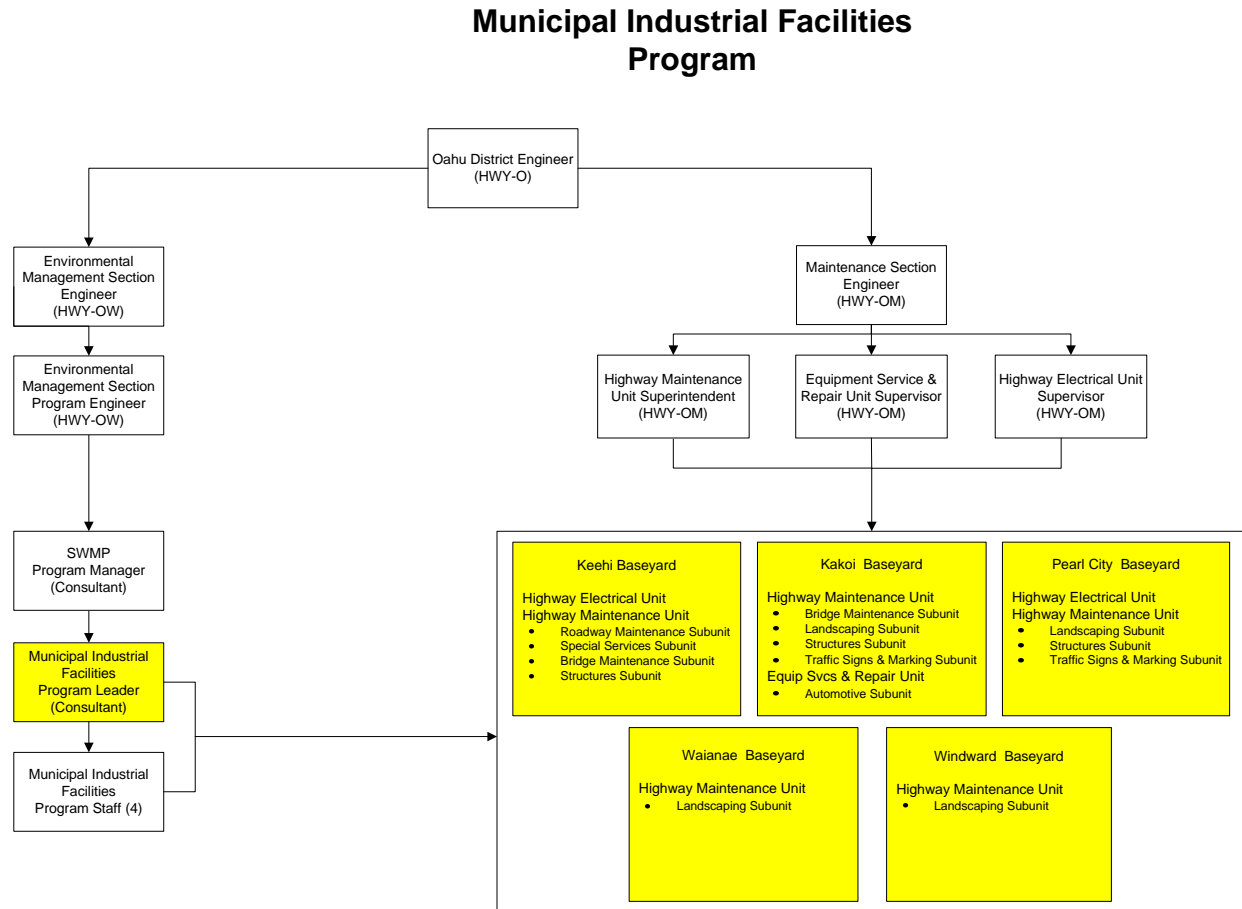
Municipal Industrial Facilities Program

Oahu District Engineer
(HWY-O)

Environmental Management Section Engineer
(HWY-OW)

Environmental Management Section Program Engineer
(HWY-OW)

SWMP Program Manager
(Consultant)

Municipal Industrial Facilities Program Leader
(Consultant)

Municipal Industrial Facilities Program Staff (4)

Maintenance Section Engineer
(HWY-OM)

Highway Maintenance Unit Superintendent
(HWY-OM)

Equipment Service & Repair Unit Supervisor
(HWY-OM)

Highway Electrical Unit Supervisor
(HWY-OM)

Keehi Baseyard

Highway Electrical Unit
Highway Maintenance Unit
- Roadway Maintenance Subunit
- Special Services Subunit
- Bridge Maintenance Subunit
- Structures Subunit

Kakoi Baseyard

Highway Maintenance Unit
- Bridge Maintenance Subunit
- Landscaping Subunit
- Structures Subunit
- Traffic Signs & Marking Subunit
Equip Svcs & Repair Unit
- Automotive Subunit

Pearl City Baseyard

Highway Electrical Unit
Highway Maintenance Unit
- Landscaping Subunit
- Structures Subunit
- Traffic Signs & Marking Subunit

Waianae Baseyard

Highway Maintenance Unit
- Landscaping Subunit

Windward Baseyard

Highway Maintenance Unit
- Landscaping Subunit